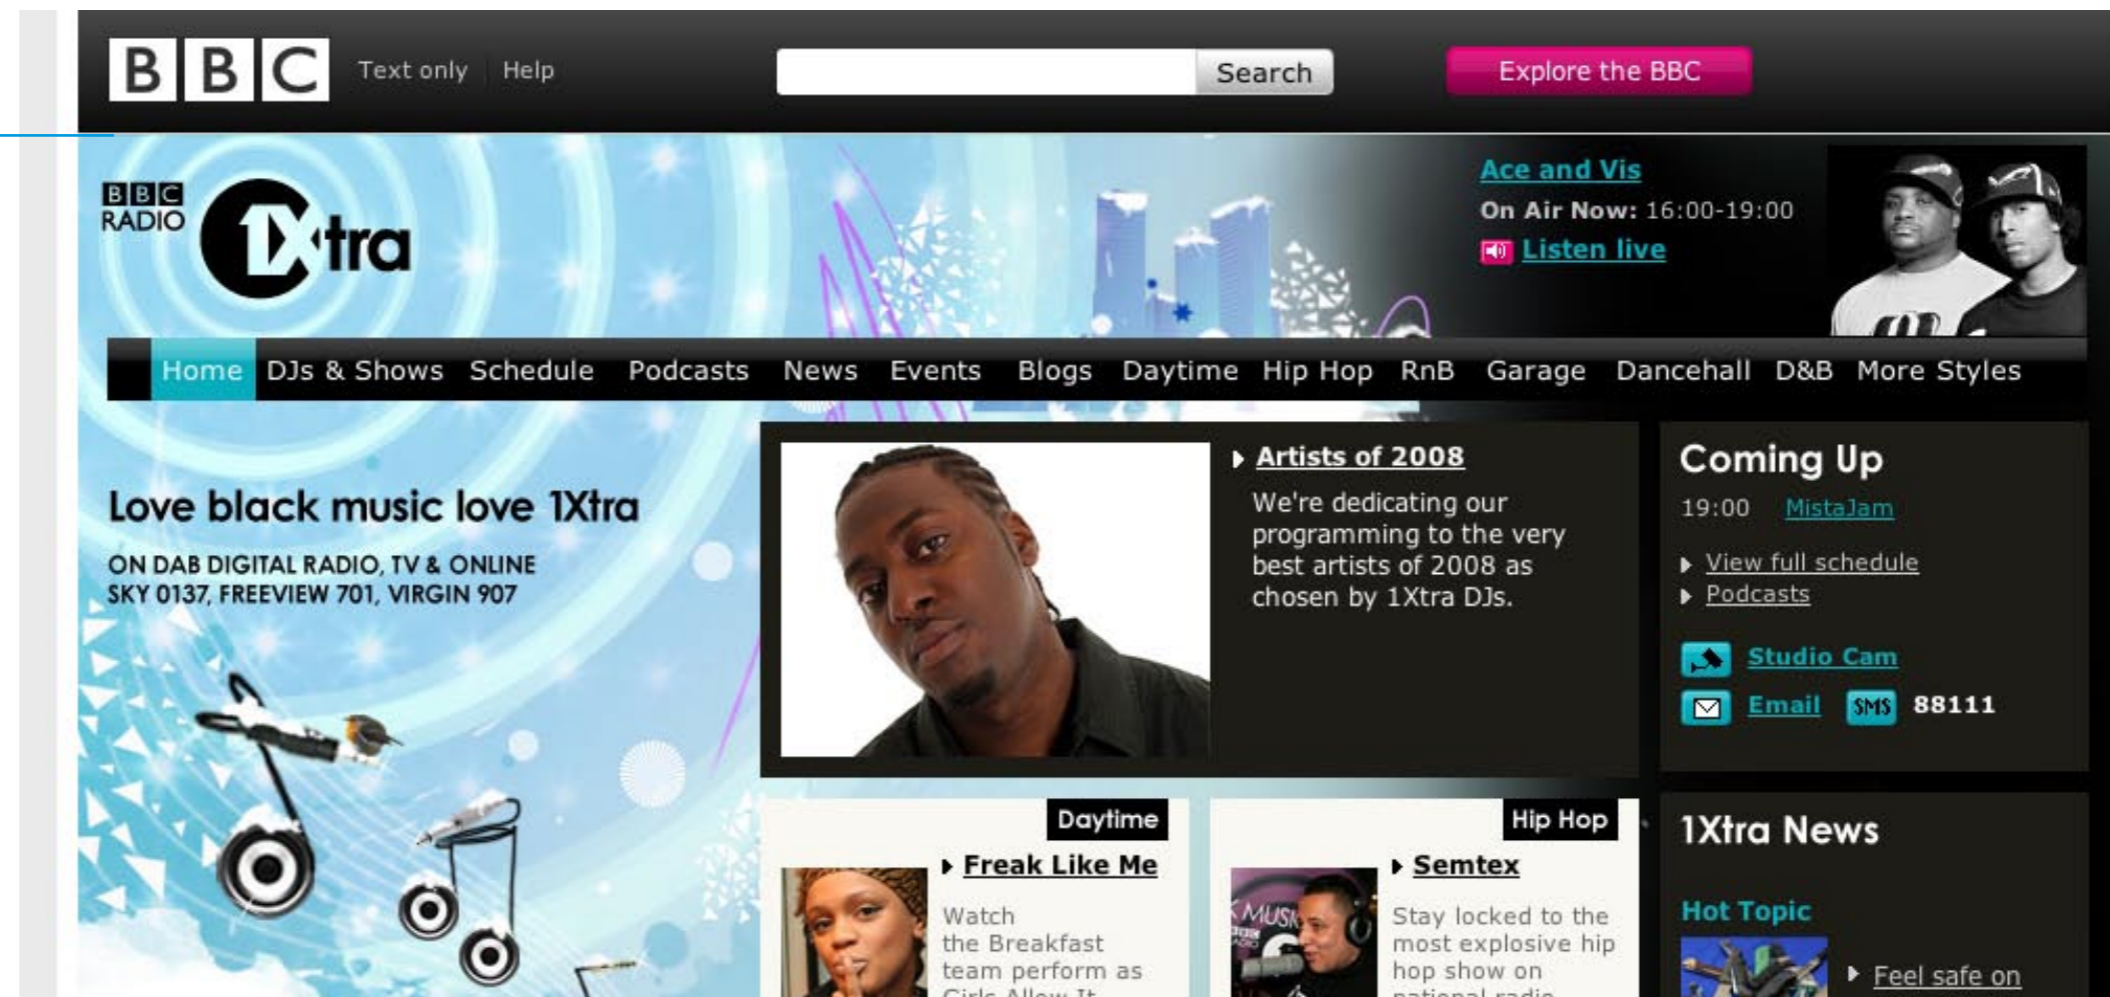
BBC Text only | Help

Search

Explore the BBC

BBC RADIO 1Xtra

Ace and Vis

On Air Now: 16:00-19:00

Listen live

Home DJs & Shows Schedule Podcasts News Events Blogs Daytime Hip Hop RnB Garage Dancehall D&B More Styles

Love black music love 1Xtra

ON DAB DIGITAL RADIO, TV & ONLINE SKY 0137, FREEVIEW 701, VIRGIN 907

Artists of 2008

We're dedicating our programming to the very best artists of 2008 as chosen by 1Xtra DJs.

Coming Up

19:00 MistaJam

View full schedule

Podcasts

Studio Cam

Email SMS 88111

Daytime

Freak Like Me

Watch the Breakfast team perform as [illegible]

Hip Hop

Semtex

Stay locked to the most explosive hip hop show on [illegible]

1Xtra News

Hot Topic

Feel safe on